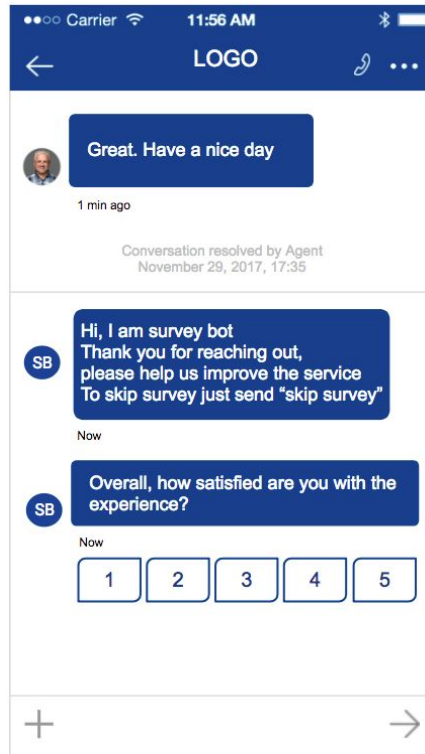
●●○○ Carrier 11:56 AM

LOGO

Great. Have a nice day

1 min ago

Conversation resolved by Agent
November 29, 2017, 17:35

SB

Hi, I am survey bot
Thank you for reaching out,
please help us improve the service
To skip survey just send "skip survey"

Now

SB

Overall, how satisfied are you with the experience?

Now

| 1 | 2 | 3 | 4 | 5 |
|---|---|---|---|---|